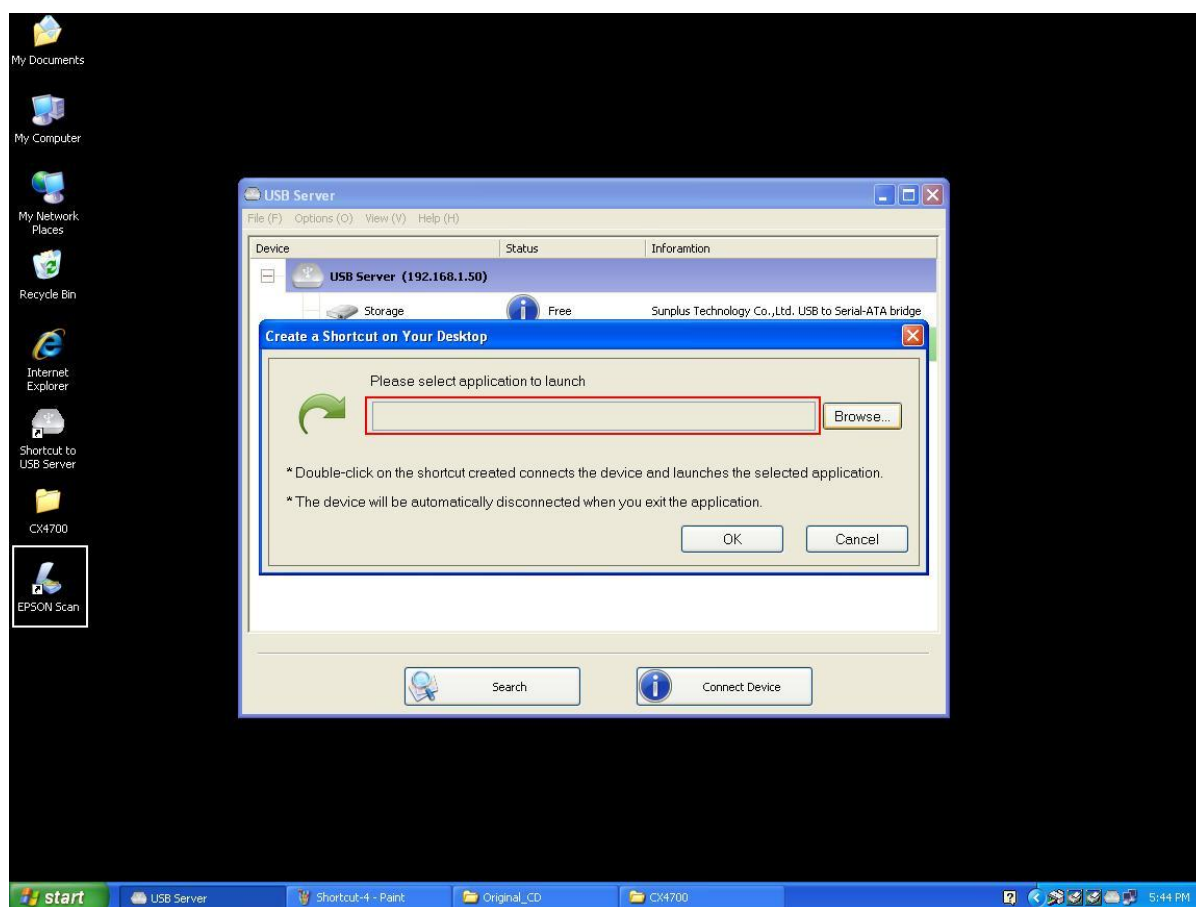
My Documents

My Computer

My Network Places

Recycle Bin

Internet Explorer

Shortcut to USB Server

CX4700

EPSON Scan

USB Server

File (F) Options (O) View (V) Help (H)

| Device | Status | Inforamtion |
|---|---|---|
| USB Server (192.168.1.50) | | |
| Storage | Free | Sunplus Technology Co.,Ltd. USB to Serial-ATA bridge |

Create a Shortcut on Your Desktop

Please select application to launch

Browse...

* Double-click on the shortcut created connects the device and launches the selected application.

* The device will be automatically disconnected when you exit the application.

OK Cancel

Search

Connect Device

start USB Server Shortcut-4 - Paint Original_CD CX4700 5:44 PM